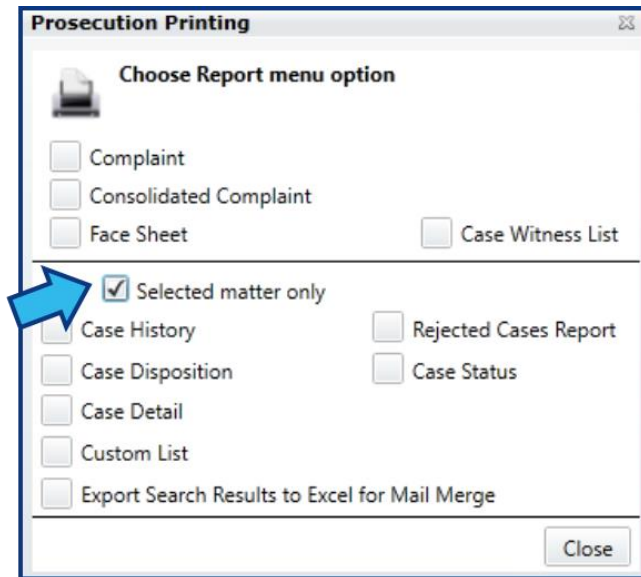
Prosecution Printing

Choose Report menu option

Complaint
Consolidated Complaint
Face Sheet
Case Witness List

Selected matter only
Case History
Rejected Cases Report
Case Disposition
Case Status
Case Detail
Custom List
Export Search Results to Excel for Mail Merge

Close